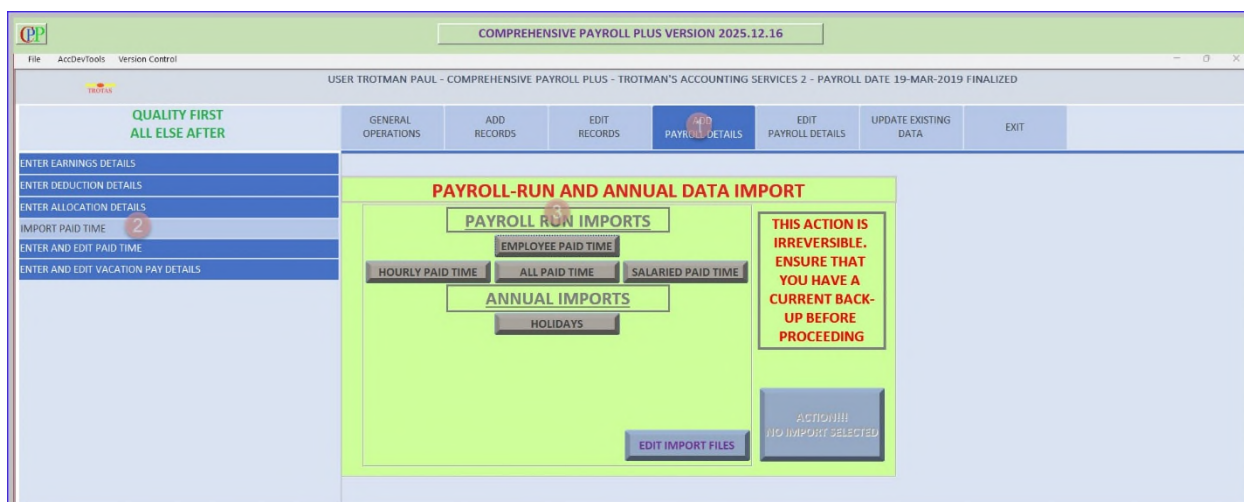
CPP

COMPREHENSIVE PAYROLL PLUS VERSION 2025.12.16

File AccDevTools Version Control

TROTAS

USER TROTMAN PAUL - COMPREHENSIVE PAYROLL PLUS - TROTMAN'S ACCOUNTING SERVICES 2 - PAYROLL DATE 19-MAR-2019 FINALIZED

QUALITY FIRST
ALL ELSE AFTER

GENERAL OPERATIONS | ADD RECORDS | EDIT RECORDS | ADD PAYROLL DETAILS | EDIT PAYROLL DETAILS | UPDATE EXISTING DATA | EXIT

1

ENTER EARNINGS DETAILS
ENTER DEDUCTION DETAILS
ENTER ALLOCATION DETAILS
IMPORT PAID TIME
2
ENTER AND EDIT PAID TIME
ENTER AND EDIT VACATION PAY DETAILS

PAYROLL-RUN AND ANNUAL DATA IMPORT

PAYROLL RUN IMPORTS
3

EMPLOYEE PAID TIME

HOURLY PAID TIME
ALL PAID TIME
SALARIED PAID TIME

ANNUAL IMPORTS

HOLIDAYS

THIS ACTION IS IRREVERSIBLE. ENSURE THAT YOU HAVE A CURRENT BACK-UP BEFORE PROCEEDING

EDIT IMPORT FILES

ACTION!!!
NO IMPORT SELECTED